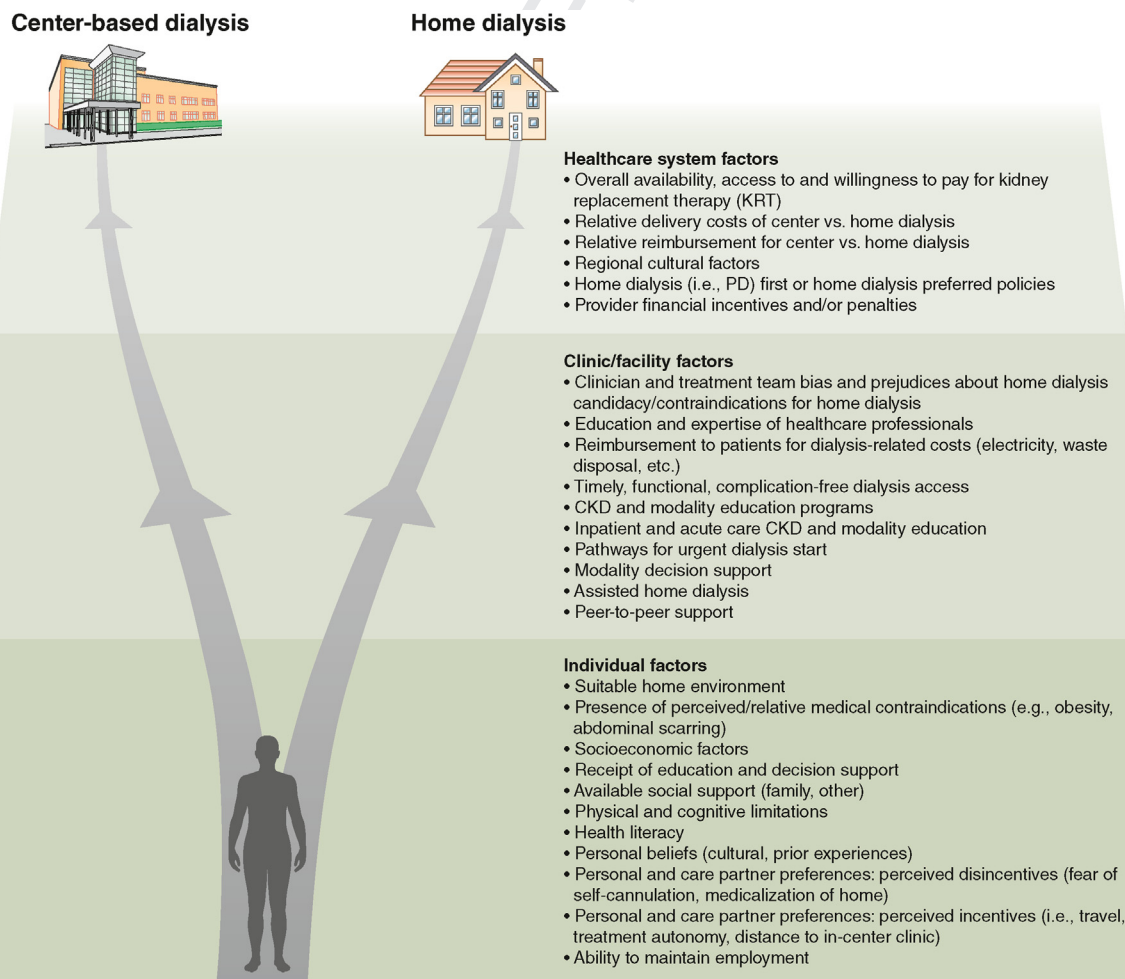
Center-based dialysis

Home dialysis

Healthcare system factors
• Overall availability, access to and willingness to pay for kidney replacement therapy (KRT)
• Relative delivery costs of center vs. home dialysis
• Relative reimbursement for center vs. home dialysis
• Regional cultural factors
• Home dialysis (i.e., PD) first or home dialysis preferred policies
• Provider financial incentives and/or penalties

Clinic/facility factors
• Clinician and treatment team bias and prejudices about home dialysis candidacy/contraindications for home dialysis
• Education and expertise of healthcare professionals
• Reimbursement to patients for dialysis-related costs (electricity, waste disposal, etc.)
• Timely, functional, complication-free dialysis access
• CKD and modality education programs
• Inpatient and acute care CKD and modality education
• Pathways for urgent dialysis start
• Modality decision support
• Assisted home dialysis
• Peer-to-peer support

Individual factors
• Suitable home environment
• Presence of perceived/relative medical contraindications (e.g., obesity, abdominal scarring)
• Socioeconomic factors
• Receipt of education and decision support
• Available social support (family, other)
• Physical and cognitive limitations
• Health literacy
• Personal beliefs (cultural, prior experiences)
• Personal and care partner preferences: perceived disincentives (fear of self-cannulation, medicalization of home)
• Personal and care partner preferences: perceived incentives (i.e., travel, treatment autonomy, distance to in-center clinic)
• Ability to maintain employment